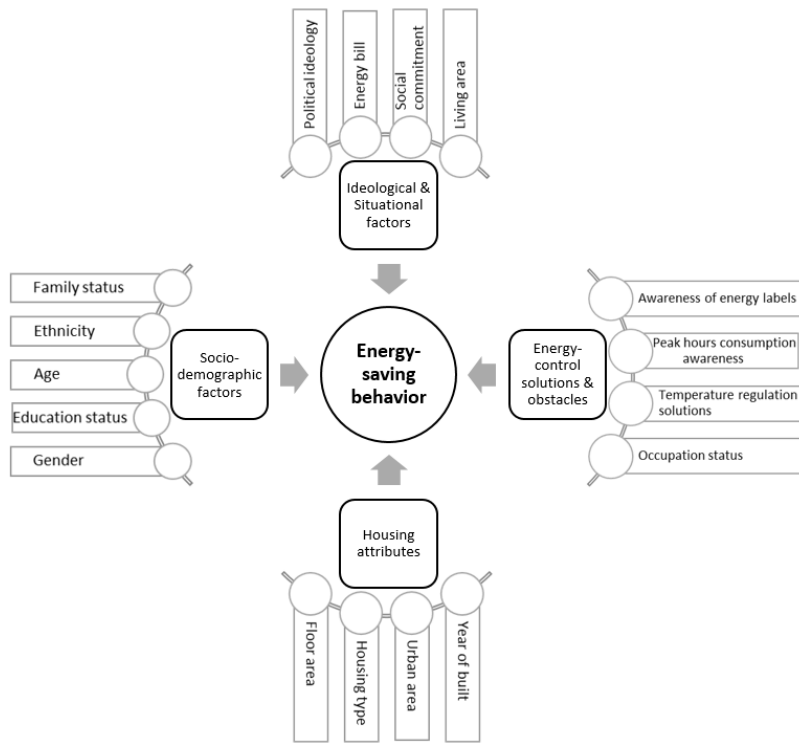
Political ideology
Energy bill
Social commitment
Living area

Ideological & Situational factors

Family status
Ethnicity
Age
Education status
Gender

Socio-demographic factors

Energy-saving behavior

Energy-control solutions & obstacles

Awareness of energy labels
Peak hours consumption awareness
Temperature regulation solutions
Occupation status

Housing attributes

Floor area
Housing type
Urban area
Year of built